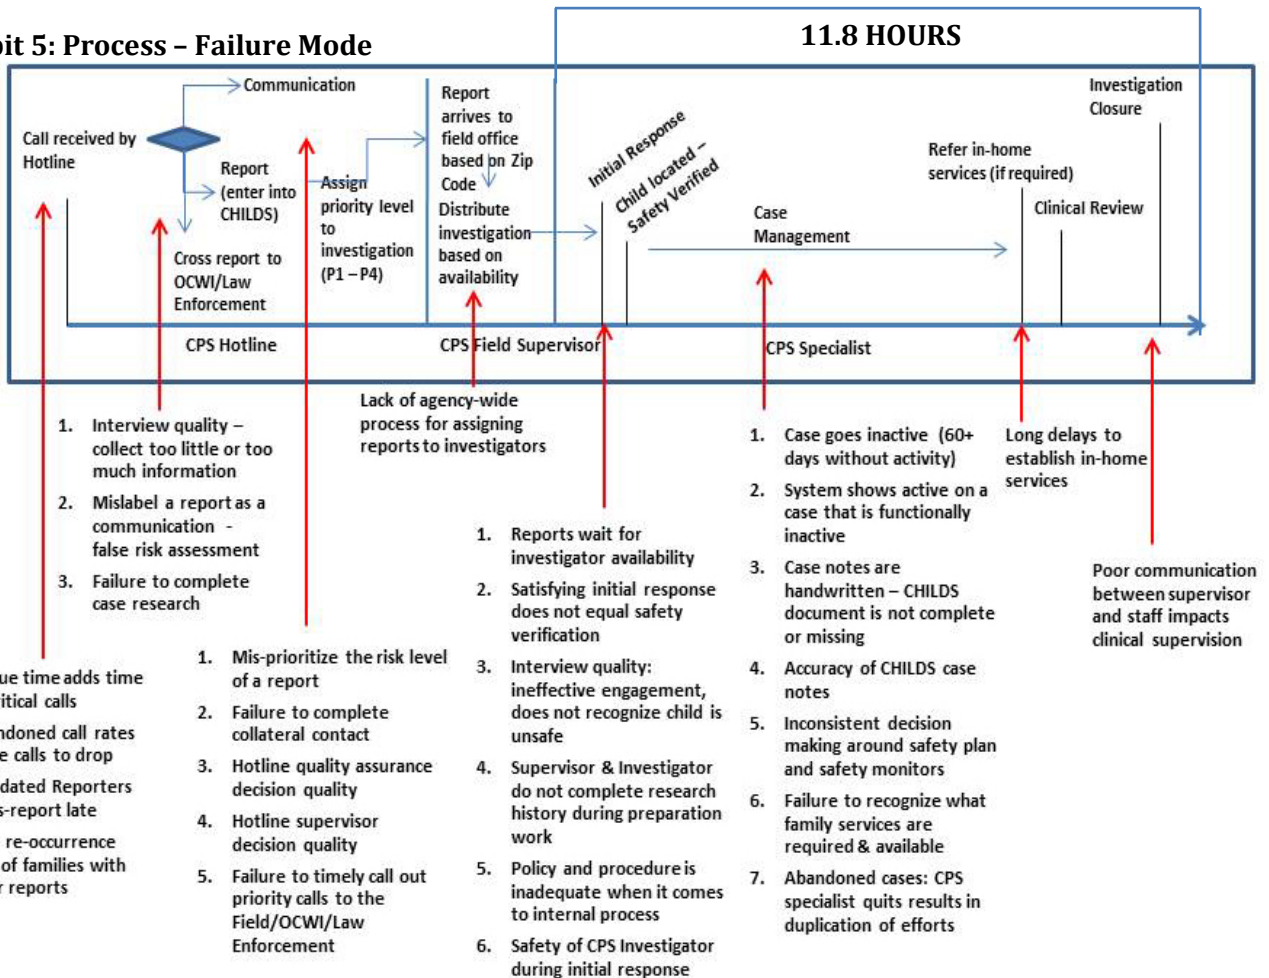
bit 5: Process – Failure Mode

11.8 HOURS

Call received by Hotline

Communication

Report (enter into CHILDS)

Cross report to OCWI/Law Enforcement

Assign priority level to investigation (P1 – P4)

Report arrives to field office based on Zip Code

Distribute investigation based on availability

Initial Response

Child located – Safety Verified

Case Management

Refer in-home services (if required)

Clinical Review

Investigation Closure

CPS Hotline

CPS Field Supervisor

CPS Specialist

1. Interview quality – collect too little or too much information
2. Mislabel a report as a communication - false risk assessment
3. Failure to complete case research

Lack of agency-wide process for assigning reports to investigators

1. Reports wait for investigator availability
2. Satisfying initial response does not equal safety verification
3. Interview quality: ineffective engagement, does not recognize child is unsafe
4. Supervisor & Investigator do not complete research history during preparation work
5. Policy and procedure is inadequate when it comes to internal process
6. Safety of CPS Investigator during initial response

1. Case goes inactive (60+ days without activity)
2. System shows active on a case that is functionally inactive
3. Case notes are handwritten – CHILDS document is not complete or missing
4. Accuracy of CHILDS case notes
5. Inconsistent decision making around safety plan and safety monitors
6. Failure to recognize what family services are required & available
7. Abandoned cases: CPS specialist quits results in duplication of efforts

Long delays to establish in-home services

Poor communication between supervisor and staff impacts clinical supervision

ue time adds time itical calls
ndoned call rates e calls to drop
dated Reporters s-report late
re-occurrence of families with r reports

1. Mis-prioritize the risk level of a report
2. Failure to complete collateral contact
3. Hotline quality assurance decision quality
4. Hotline supervisor decision quality
5. Failure to timely call out priority calls to the Field/OCWI/Law Enforcement